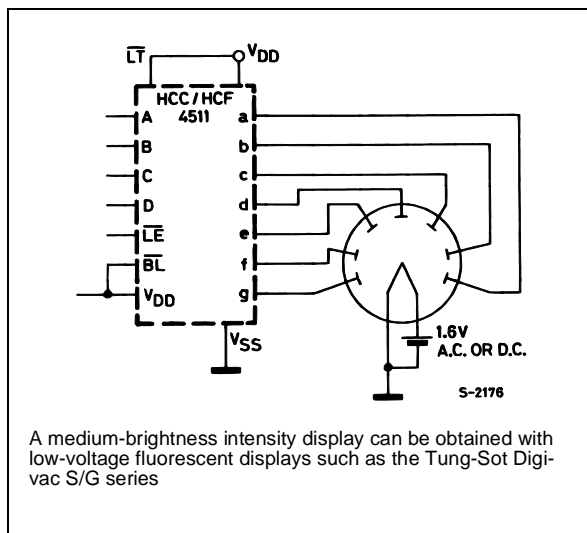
$\overline{LT}$

$V_{DD}$

HCC / HCF 4511

A

B

C

D

$\overline{LE}$

$\overline{BL}$

$V_{DD}$

a

b

c

d

e

f

g

$V_{SS}$

1.6V A.C. OR D.C.

S-2176

A medium-brightness intensity display can be obtained with low-voltage fluorescent displays such as the Tung-Sot Digivac S/G series